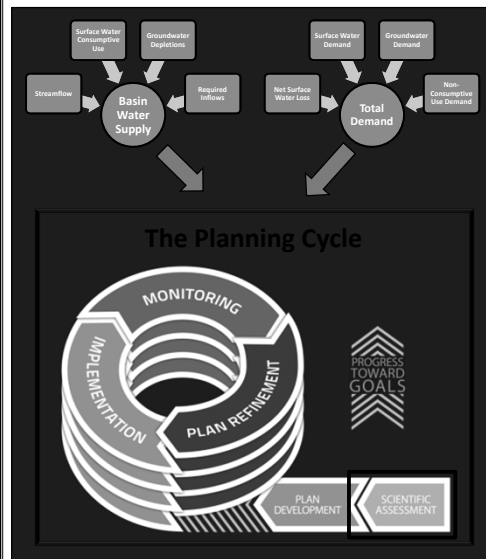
Surface Water Consumptive Use

Groundwater Depletions

Streamflow

Basin Water Supply

Required Inflows

Surface Water Demand

Groundwater Demand

Net Surface Water Loss

Total Demand

Non-Consumptive Use Demand

The Planning Cycle

MONITORING

IMPLEMENTATION

PLAN REFINEMENT

PROGRESS TOWARD GOALS

PLAN DEVELOPMENT

SCIENTIFIC ASSESSMENT